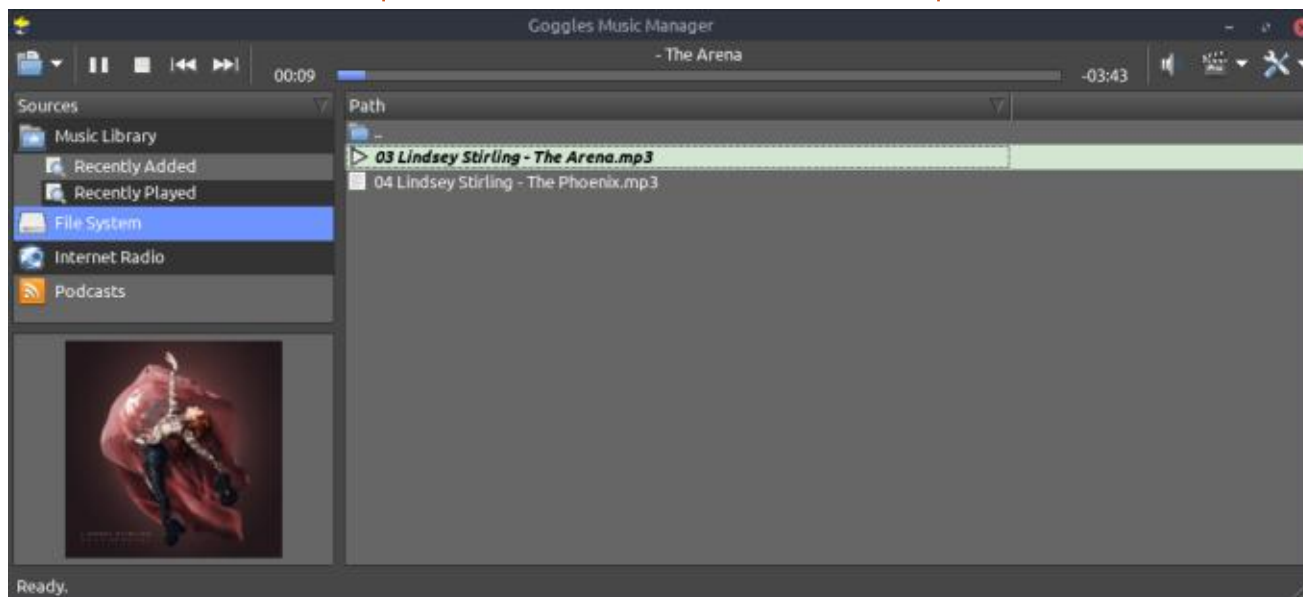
Goggles Music Manager

00:09

- The Arena

-03:43

Sources

Music Library

Recently Added

Recently Played

File System

Internet Radio

Podcasts

Path

..

03 Lindsey Stirling - The Arena.mp3

04 Lindsey Stirling - The Phoenix.mp3

Ready.